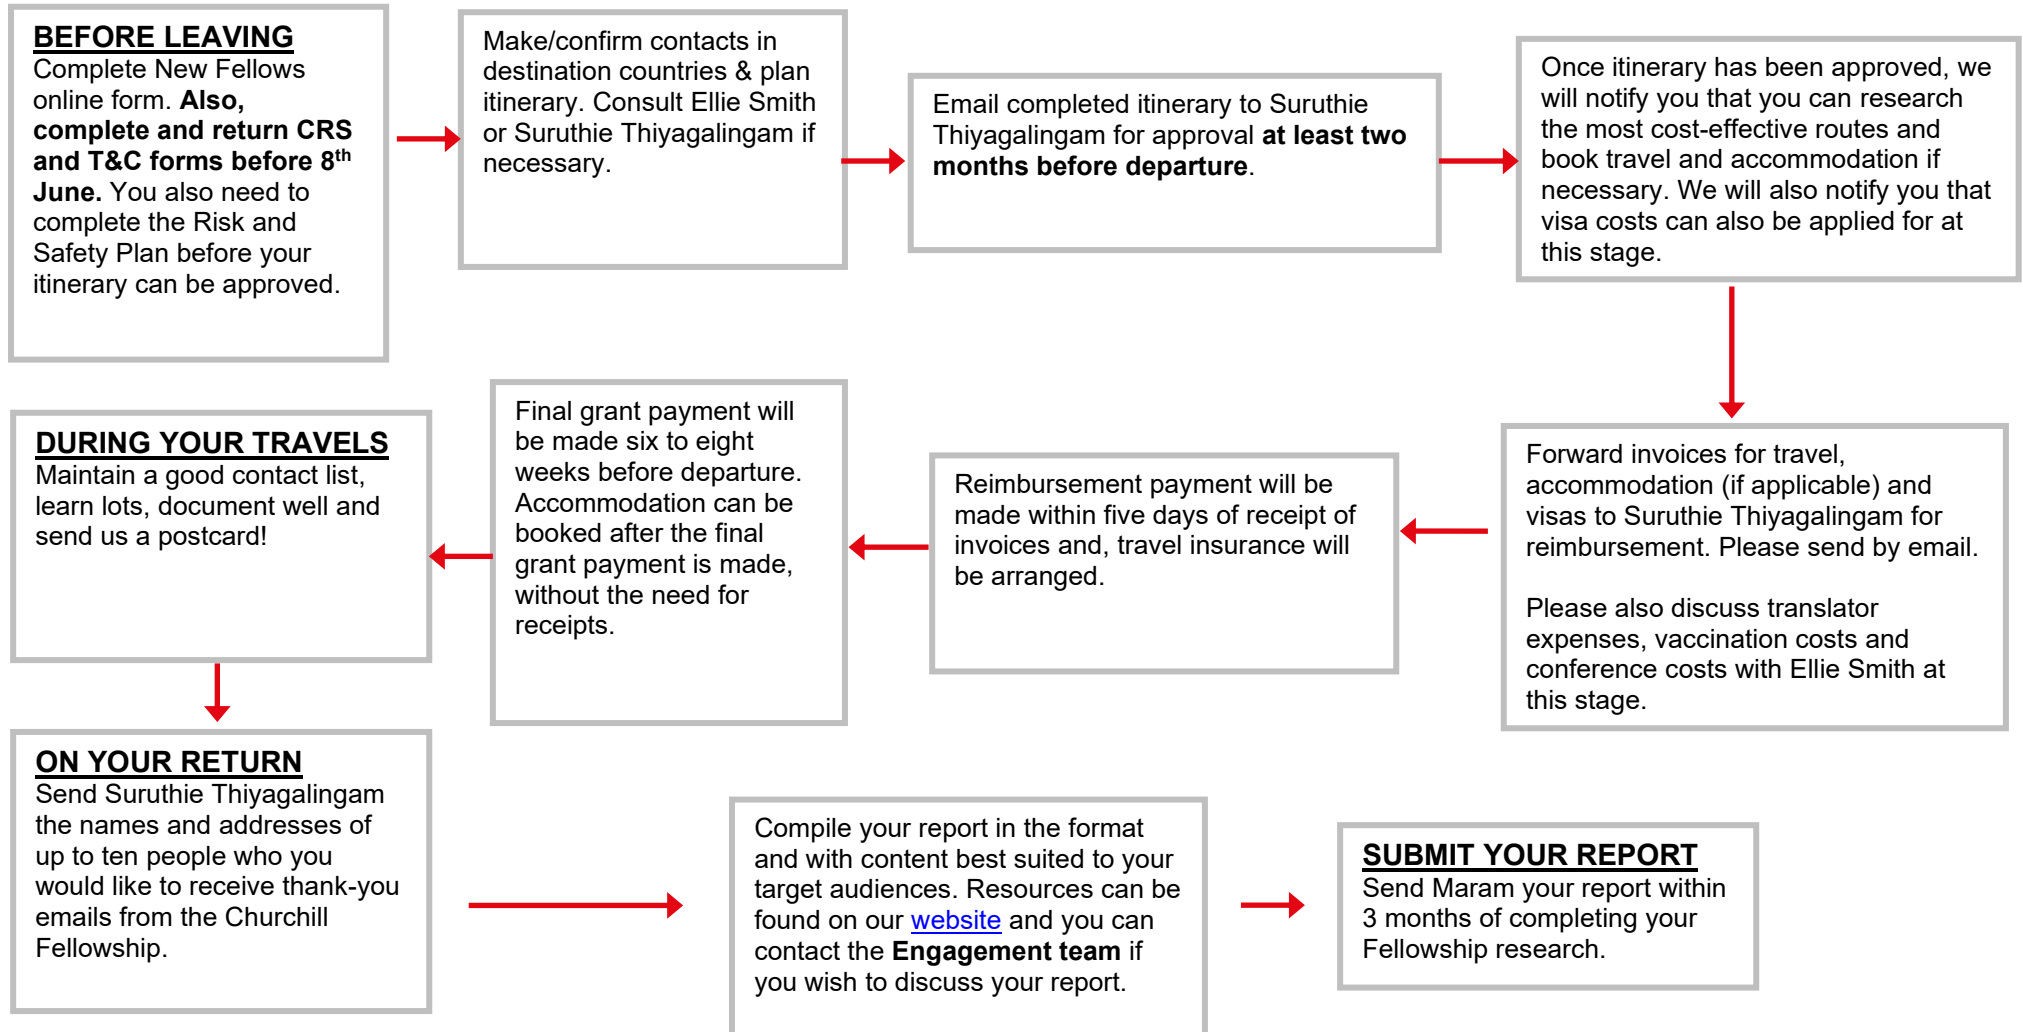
BEFORE LEAVING
Complete New Fellows online form. Also, complete and return CRS and T&C forms before 8$^{th}$ June. You also need to complete the Risk and Safety Plan before your itinerary can be approved.

Make/confirm contacts in destination countries & plan itinerary. Consult Ellie Smith or Suruthie Thiyagalingam if necessary.

Email completed itinerary to Suruthie Thiyagalingam for approval at least two months before departure.

Once itinerary has been approved, we will notify you that you can research the most cost-effective routes and book travel and accommodation if necessary. We will also notify you that visa costs can also be applied for at this stage.

Forward invoices for travel, accommodation (if applicable) and visas to Suruthie Thiyagalingam for reimbursement. Please send by email.

Please also discuss translator expenses, vaccination costs and conference costs with Ellie Smith at this stage.

Reimbursement payment will be made within five days of receipt of invoices and, travel insurance will be arranged.

Final grant payment will be made six to eight weeks before departure. Accommodation can be booked after the final grant payment is made, without the need for receipts.

DURING YOUR TRAVELS
Maintain a good contact list, learn lots, document well and send us a postcard!

ON YOUR RETURN
Send Suruthie Thiyagalingam the names and addresses of up to ten people who you would like to receive thank-you emails from the Churchill Fellowship.

Compile your report in the format and with content best suited to your target audiences. Resources can be found on our website and you can contact the Engagement team if you wish to discuss your report.

SUBMIT YOUR REPORT
Send Maram your report within 3 months of completing your Fellowship research.